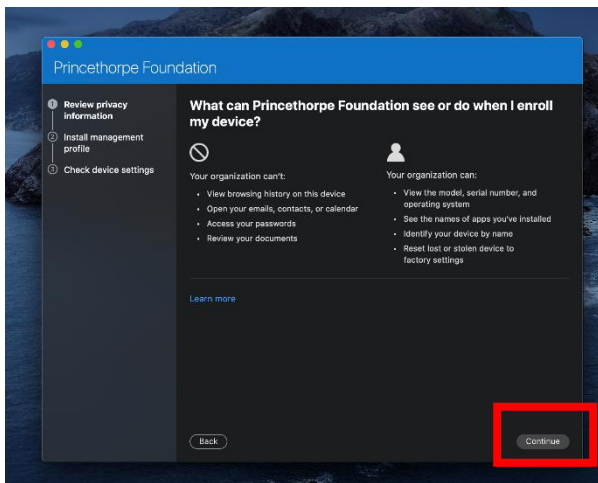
Princethorpe Foundation

1 Review privacy information
2 Install management profile
3 Check device settings

What can Princethorpe Foundation see or do when I enroll my device?

Your organization can't:
- View browsing history on this device
- Open your emails, contacts, or calendar
- Access your passwords
- Review your documents

Your organization can:
- View the model, serial number, and operating system
- See the names of apps you've installed
- Identify your device by name
- Reset lost or stolen device to factory settings

Learn more

Back

Continue